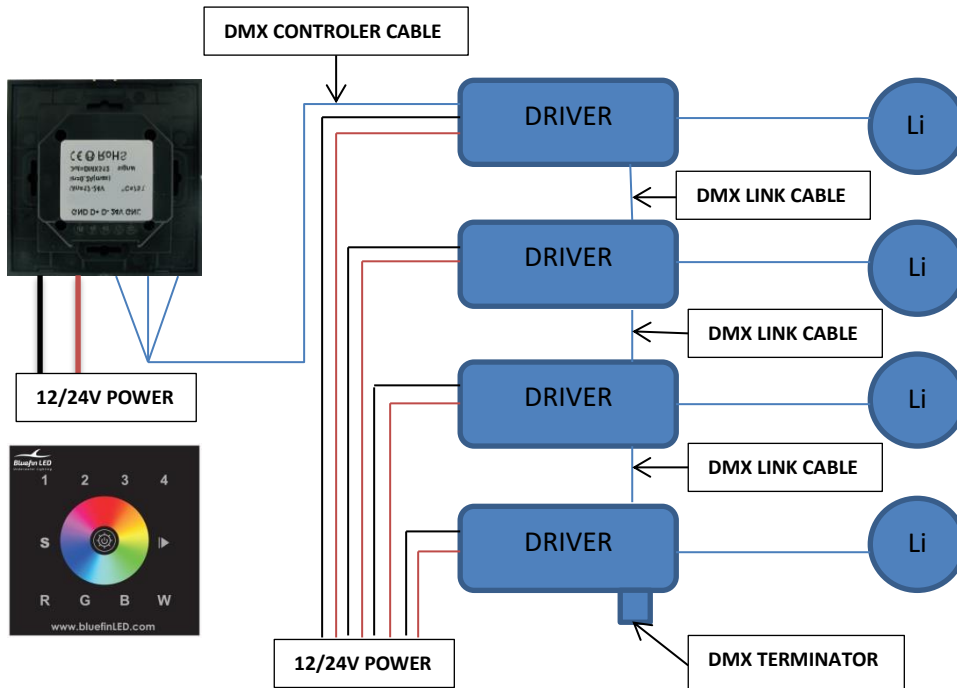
DMX CONTROLER CABLE

DRIVER

Li

DMX LINK CABLE

DRIVER

Li

DMX LINK CABLE

DRIVER

Li

DMX LINK CABLE

DRIVER

Li

DMX TERMINATOR

12/24V POWER

12/24V POWER

Bluefin LED

1 2 3 4

S

R G B W

www.bluefinLED.com